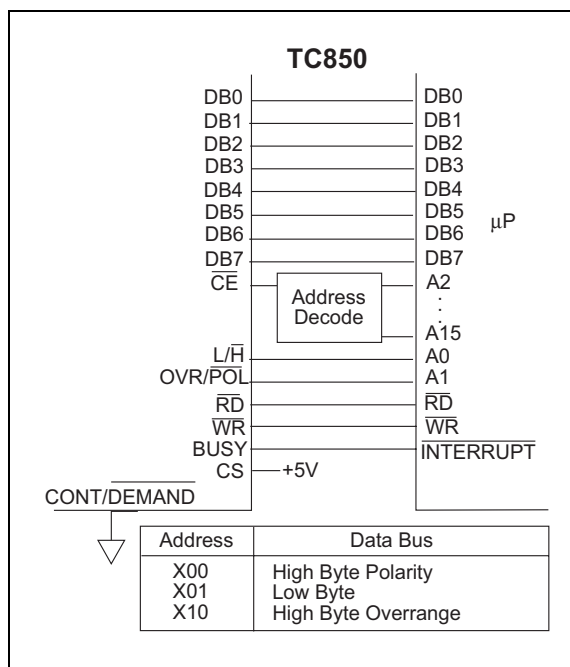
TC850

DB0
DB1
DB2
DB3
DB4
DB5
DB6
DB7
$\overline{CE}$
$L/\overline{H}$
$OVR/\overline{POL}$
$\overline{RD}$
$\overline{WR}$
BUSY
CS
$\overline{CONT/\overline{DEMAND}}$

+5V

Address Decode

DB0
DB1
DB2
DB3
DB4
DB5
DB6
DB7
A2
:
A15
A0
A1
$\overline{RD}$
$\overline{WR}$
$\overline{INTERRUPT}$

μP

| Address | Data Bus |
|---|---|
| X00<br>X01<br>X10 | High Byte Polarity<br>Low Byte<br>High Byte Overrange |